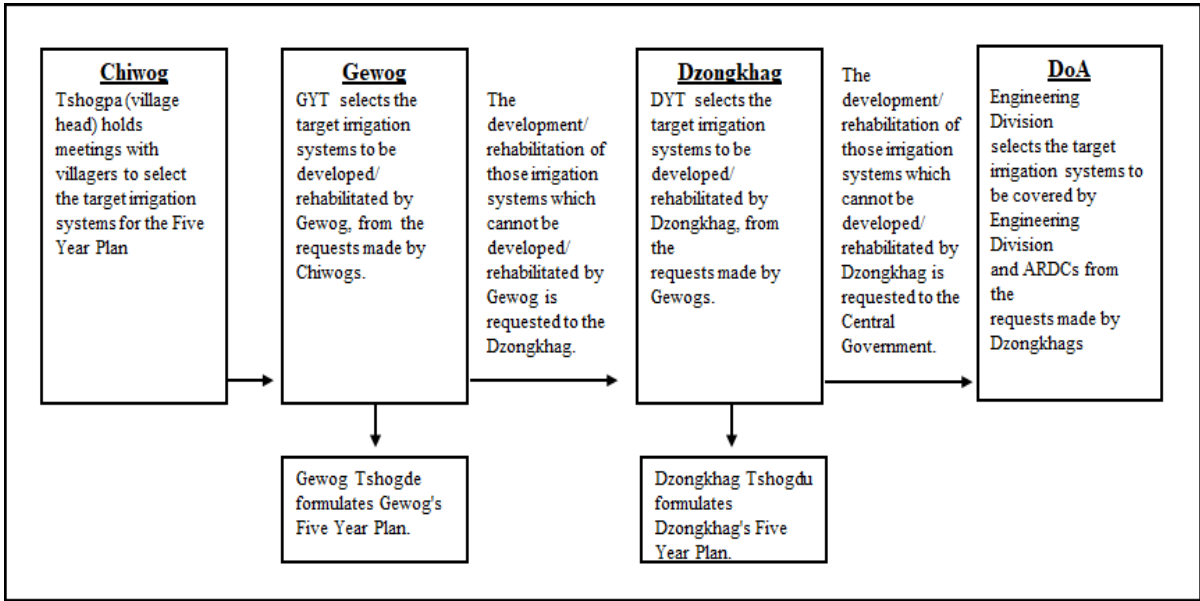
Chiwog
Tshogpa (village head) holds meetings with villagers to select the target irrigation systems for the Five Year Plan

Gewog
GYT selects the target irrigation systems to be developed/ rehabilitated by Gewog, from the requests made by Chiwogs.

Gewog Tshogde formulates Gewog's Five Year Plan.

The development/ rehabilitation of those irrigation systems which cannot be developed/ rehabilitated by Gewog is requested to the Dzongkhag.

Dzongkhag
DYT selects the target irrigation systems to be developed/ rehabilitated by Dzongkhag, from the requests made by Gewogs.

Dzongkhag Tshogdu formulates Dzongkhag's Five Year Plan.

The development/ rehabilitation of those irrigation systems which cannot be developed/ rehabilitated by Dzongkhag is requested to the Central Government.

DoA
Engineering Division selects the target irrigation systems to be covered by Engineering Division and ARDCs from the requests made by Dzongkhags